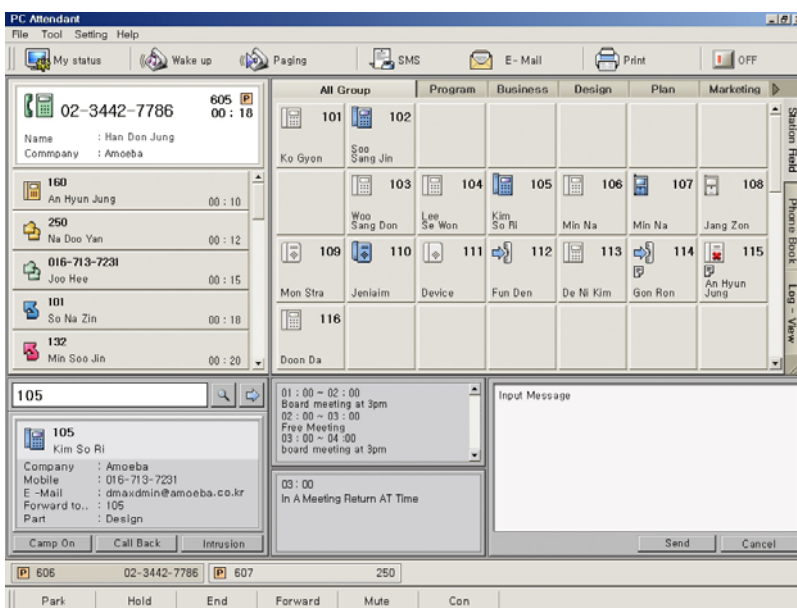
PC Attendant

File Tool Setting Help

My status | Wake up | Paging | SMS | E-Mail | Print | OFF

02-3442-7786
605 P
00 : 18
Name : Han Don Jung
Commpany : Amoeba

160
An Hyun Jung 00 : 10

250
Na Doo Yan 00 : 12

016-713-7231
Joo Hee 00 : 15

101
So Na Zin 00 : 18

132
Min Soo Jin 00 : 20

All Group | Program | Business | Design | Plan | Marketing

| | | | | | | |
|---|---|---|---|---|---|---|
| 101 Ko Gyon | 102 Soo Sang Jin | | | | | |
| | 103 Woo Sang Don | 104 Lee Se Won | 105 Kim So Ri | 106 Min Na | 107 Min Na | 108 Jang Zon |
| 109 Mon Stra | 110 Jeniaim | 111 Device | 112 Fun Den | 113 De Ni Kim | 114 Gon Ron | 115 An Hyun Jung |
| 116 Doon Da | | | | | | |

Station Field
Phone Book
Log - View

105

105
Kim So Ri
Company : Amoeba
Mobile : 016-713-7231
E-Mail : dmaxdmin@amoeba.co.kr
Forward to.. : 105
Part : Design

Camp On | Call Back | Intrusion

01 : 00 ~ 02 : 00
Board meeting at 3pm
02 : 00 ~ 03 : 00
Free Meeting
03 : 00 ~ 04 :00
board meeting at 3pm

03 : 00
In A Meeting Return AT Time

Input Message

Send | Cancel

P 606 02-3442-7786 P 607 250

Park | Hold | End | Forward | Mute | Con